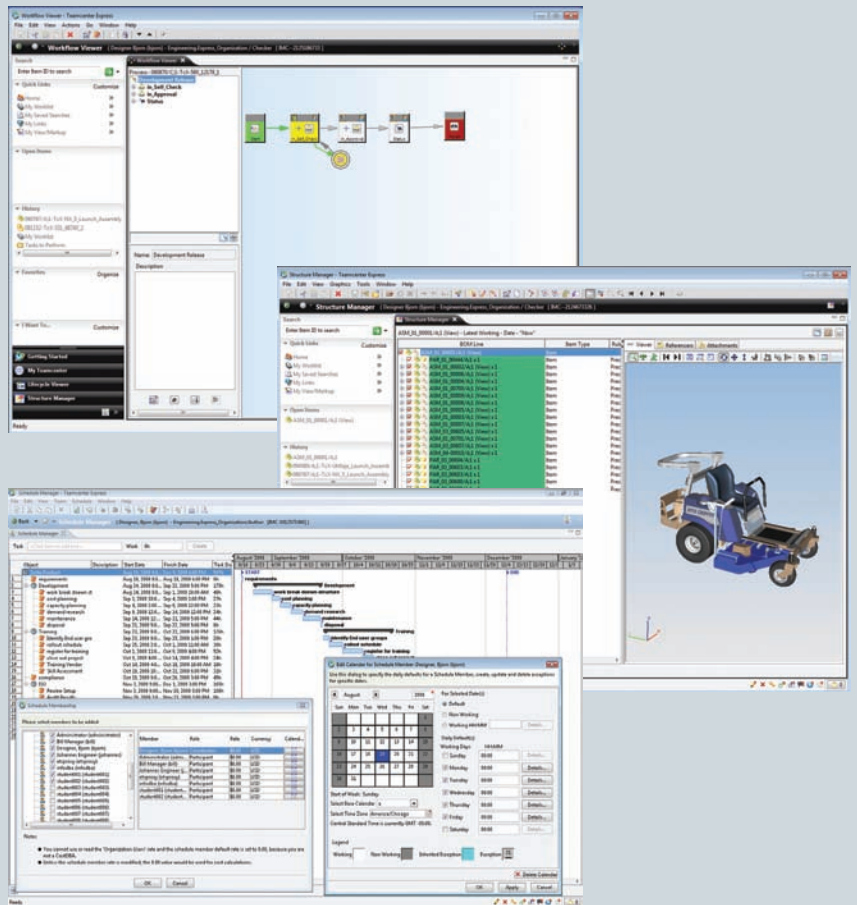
Workflow Viewer - Teamcenter Express

File Edit View Actions Go Window Help

Workflow Viewer [Designer, Bjorn (bjorn) - EngineeringExpress_Organization / Checker [IMC - 2125186715]]

Search

Enter Item ID to search

Quick Links Customize

Home

My Worklist

My Saved Searches

My Links

My View/Markup

Open Items

History

My Worklist

Tasks to Perform

Favorites Organize

I Want To... Customize

Getting Started

My Teamcenter

Lifecycle Viewer

Structure Manager

Ready

Development Release

In_Self_Check

In_Approval

Status

Name Development Release

Description

Structure Manager - Teamcenter Express

File Edit View Graphics Tools Window Help

Structure Manager [Designer, Bjorn (bjorn) - EngineeringExpress_Organization / Checker [IMC - 2125186715]]

Search

Enter Item ID to search

Quick Links Customize

Home

My Worklist

My Saved Searches

My Links

My View/Markup

Open Items

History

BOM Line

Item Type

Viewer

References

Attachments

Schedule Manager - Teamcenter Express

Schedule Manager

Task

Work

Create

Object

Description

Start Date

Finish Date

August 2008

September 2008

October 2008

November 2008

December 2008

January

requirements

Development

work break down st

cost planning

capacity planning

demand research

maintenance

disposal

Training

Identify End user gro

rollout schedule

register for training

Training Needs

Skill Assessment

compliance

Review Setup

Schedule Membership

Please select members to be added

Member

Role

Rate

Currency

Calend...

Participant

Notes

You cannot use or read the "Organization User" rate and the schedule member default rate is set to 0.00, because you are not a CostDBA.

OK

Cancel

Edit Calendar for Schedule Member: Designer, Bjorn (bjorn)

Use this dialog to specify the daily defaults for a Schedule Member, create, update and delete exceptions for specific dates.

August

2008

For Selected Date(s)

Default

Non Working

Working HH:MM

Sun Mon Tue Wed Thu Fri Sat

Daily Default(s)

Working Days HH:MM

Sunday

Monday

Tuesday

Wednesday

Thursday

Friday

Saturday

Details...

Start of Week: Sunday

Select Base Calendar

Select Time Zone America/Chicago

Central Standard Time is currently GMT -05:00.

Legend

Working

Non Working

Inherited Exception

Exception

Delete Calendar

OK

Apply

Cancel

Ready